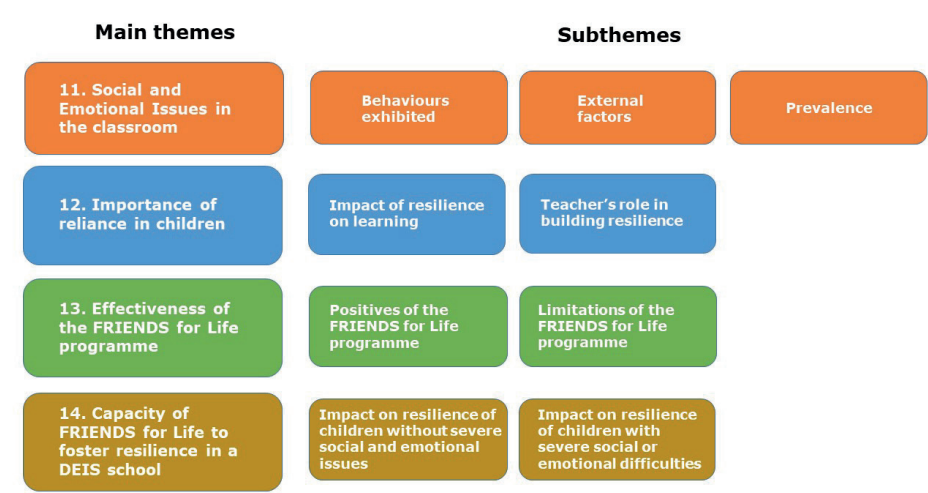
Main themes

Subthemes

11. Social and Emotional Issues in the classroom

Behaviours exhibited

External factors

Prevalence

12. Importance of reliance in children

Impact of resilience on learning

Teacher's role in building resilience

13. Effectiveness of the FRIENDS for Life programme

Positives of the FRIENDS for Life programme

Limitations of the FRIENDS for Life programme

14. Capacity of FRIENDS for Life to foster resilience in a DEIS school

Impact on resilience of children without severe social and emotional issues

Impact on resilience of children with severe social or emotional difficulties